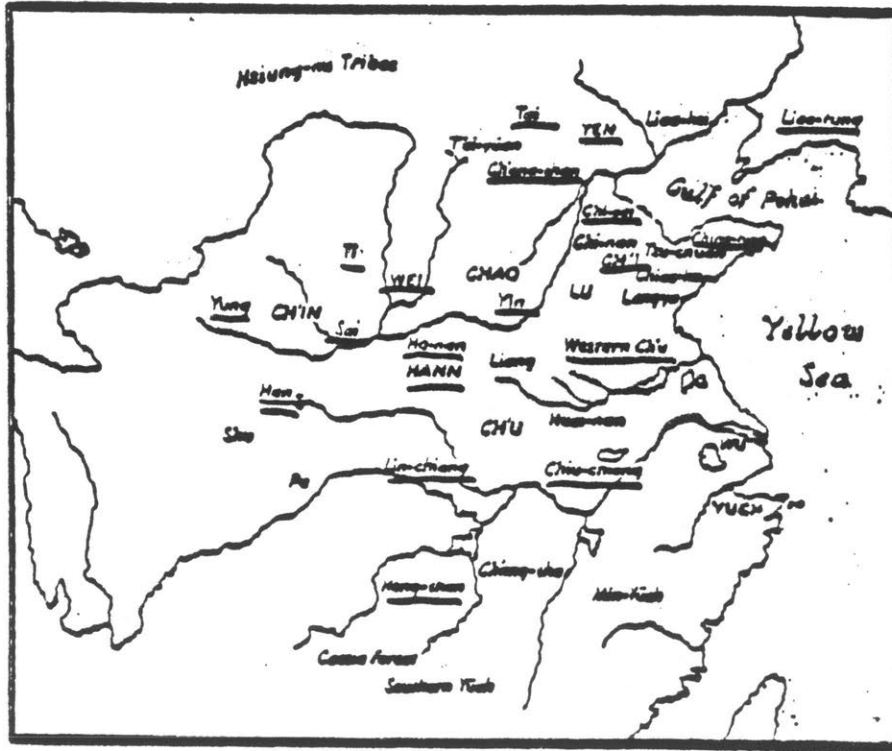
Hsiung-nu Tribes

Tai

YEN

Liao-hsi

Liao-tung

Tai-yuan

Chung-shan

Gulf of Pohai

Ch'i-nan

Chinan

Tsu-chuan

Chiao-tung

Ch'i

Chiao-hsi

Ti

WEI

CHAO

LU

Langya

Yung

CH'IN

Sai

Yin

Yellow Sea

Ho-nan

HANN

Liang

Western Ch'u

Pa

Han

Shu

CH'U

Huai-nan

Wu

Pa

Lin-chiang

Chiu-chiang

YUEH

Chiang-sha

Min-Yueh

Heng-shan

Cassia Forest

Southern Yueh